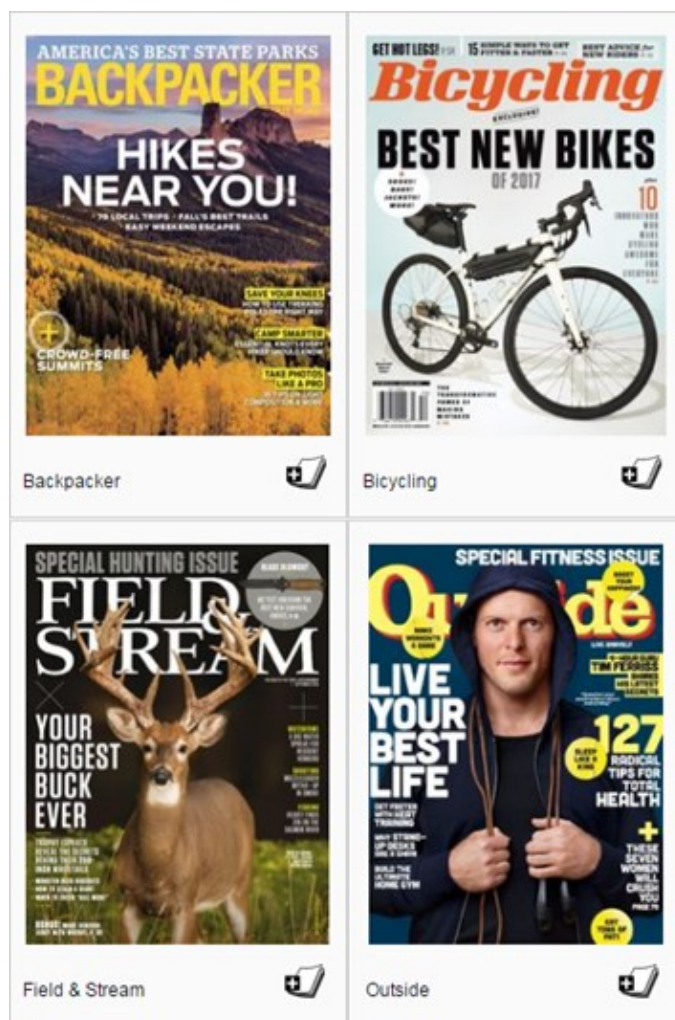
AMERICA'S BEST STATE PARKS
BACKPACKER
HIKES NEAR YOU!
70 LOCAL TRIPS • FALL'S BEST TRAILS EASY WEEKEND ESCAPES
SAVE YOUR KNEES
HOW TO USE TREKKING POLES THE RIGHT WAY
CAMP SMARTER
ESSENTIAL KNOTS EVERY HIKER SHOULD KNOW
TAKE PHOTOS LIKE A PRO
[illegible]
+ CROWD-FREE SUMMITS

Backpacker

GET HOT LEGS!
15 SIMPLE WAYS TO GET FITTER & FASTER
BEST ADVICE for NEW RIDERS
Bicycling
EXCLUSIVE!
BEST NEW BIKES OF 2017
SHOCK! BANG! JACKETS! WOW!
plus 10 INNOVATIVE NEW BIKES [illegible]
THE TRANSFORMATIVE POWER OF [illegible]

Bicycling

SPECIAL HUNTING ISSUE
BLAZE ORANGE!
FIELD & STREAM
YOUR BIGGEST BUCK EVER
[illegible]

Field & Stream

SPECIAL FITNESS ISSUE
Outside
LIVE YOUR BEST LIFE
TIM FERRISS
127 RADICAL TIPS FOR TOTAL HEALTH
SLEEP LIKE A KING
GET FASTER WITH HEAT TRAINING
WHY STAND-UP DESKS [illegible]
BUILD THE ULTIMATE HOME GYM
THESE SEVEN WOMEN WILL CRUSH YOU
EAT TONS OF FAT!

Outside